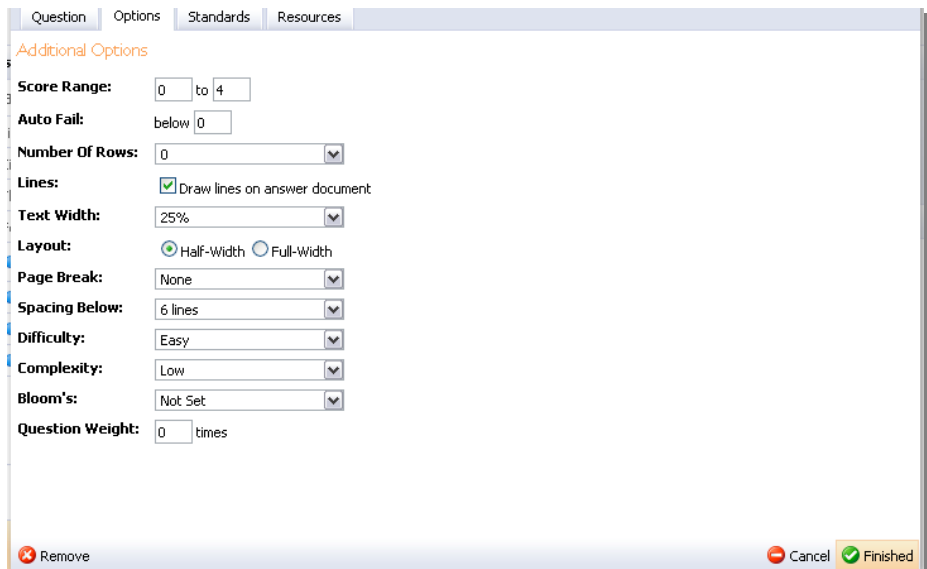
Question | Options | Standards | Resources

Additional Options

Score Range: 0 to 4
Auto Fail: below 0
Number Of Rows: 0
Lines: Draw lines on answer document
Text Width: 25%
Layout: Half-Width Full-Width
Page Break: None
Spacing Below: 6 lines
Difficulty: Easy
Complexity: Low
Bloom's: Not Set
Question Weight: 0 times

Remove
Cancel Finished